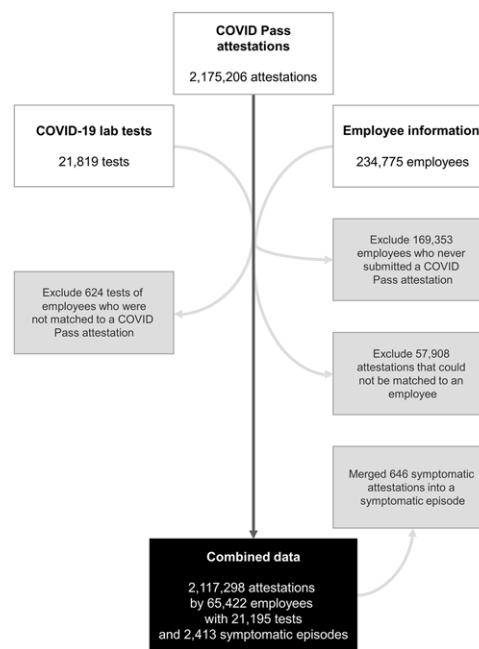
COVID Pass attestations

2,175,206 attestations

COVID-19 lab tests

21,819 tests

Employee information

234,775 employees

Exclude 169,353 employees who never submitted a COVID Pass attestation

Exclude 624 tests of employees who were not matched to a COVID Pass attestation

Exclude 57,908 attestations that could not be matched to an employee

Merged 646 symptomatic attestations into a symptomatic episode

Combined data

2,117,298 attestations by 65,422 employees with 21,195 tests and 2,413 symptomatic episodes